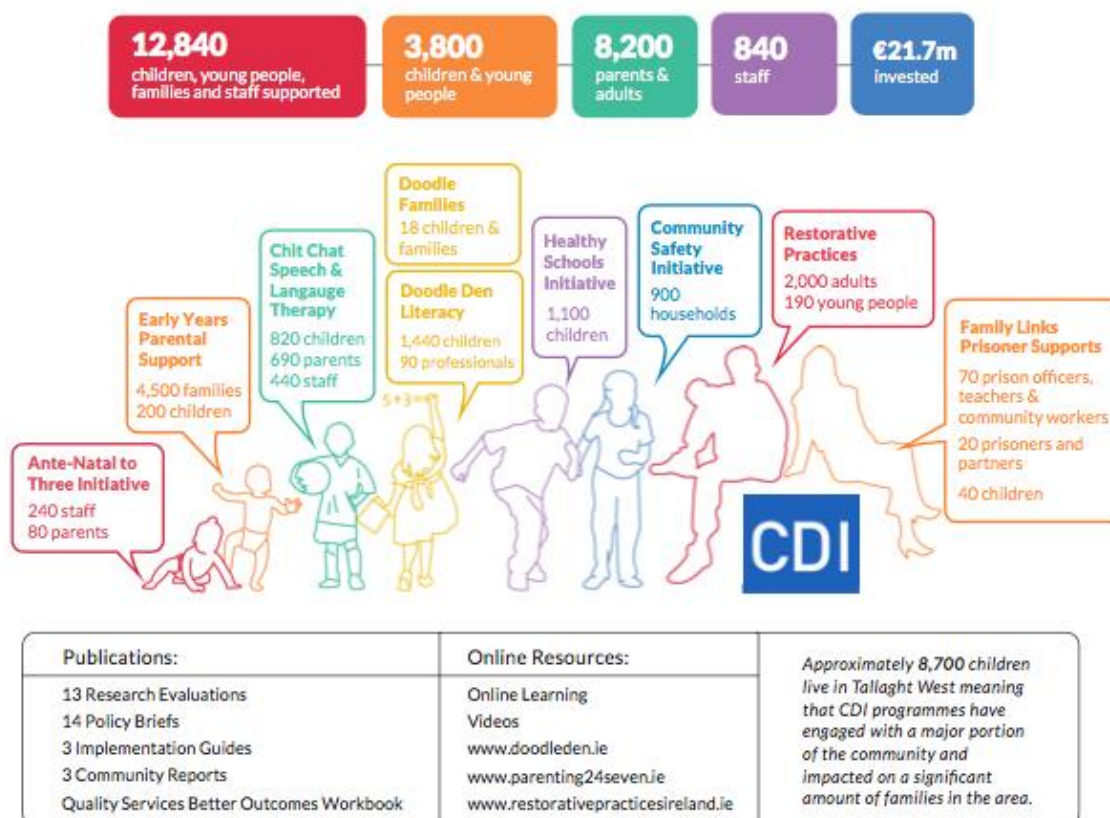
12,840
children, young people, families and staff supported

3,800
children & young people

8,200
parents & adults

840
staff

€21.7m
invested

Ante-Natal to Three Initiative
240 staff
80 parents

Early Years Parental Support
4,500 families
200 children

Chit Chat Speech & Langauge Therapy
820 children
690 parents
440 staff

Doodle Families
18 children & families

Doodle Den Literacy
1,440 children
90 professionals

5+3=

Healthy Schools Initiative
1,100 children

Community Safety Initiative
900 households

Restorative Practices
2,000 adults
190 young people

Family Links Prisoner Supports
70 prison officers, teachers & community workers
20 prisoners and partners
40 children

CDI

| Publications: | Online Resources: |
|---|---|
| 13 Research Evaluations | Online Learning |
| 14 Policy Briefs | Videos |
| 3 Implementation Guides | www.doodleden.ie |
| 3 Community Reports | www.parenting24seven.ie |
| Quality Services Better Outcomes Workbook | www.restorativepracticesireland.ie |

Approximately 8,700 children live in Tallaght West meaning that CDI programmes have engaged with a major portion of the community and impacted on a significant amount of families in the area.